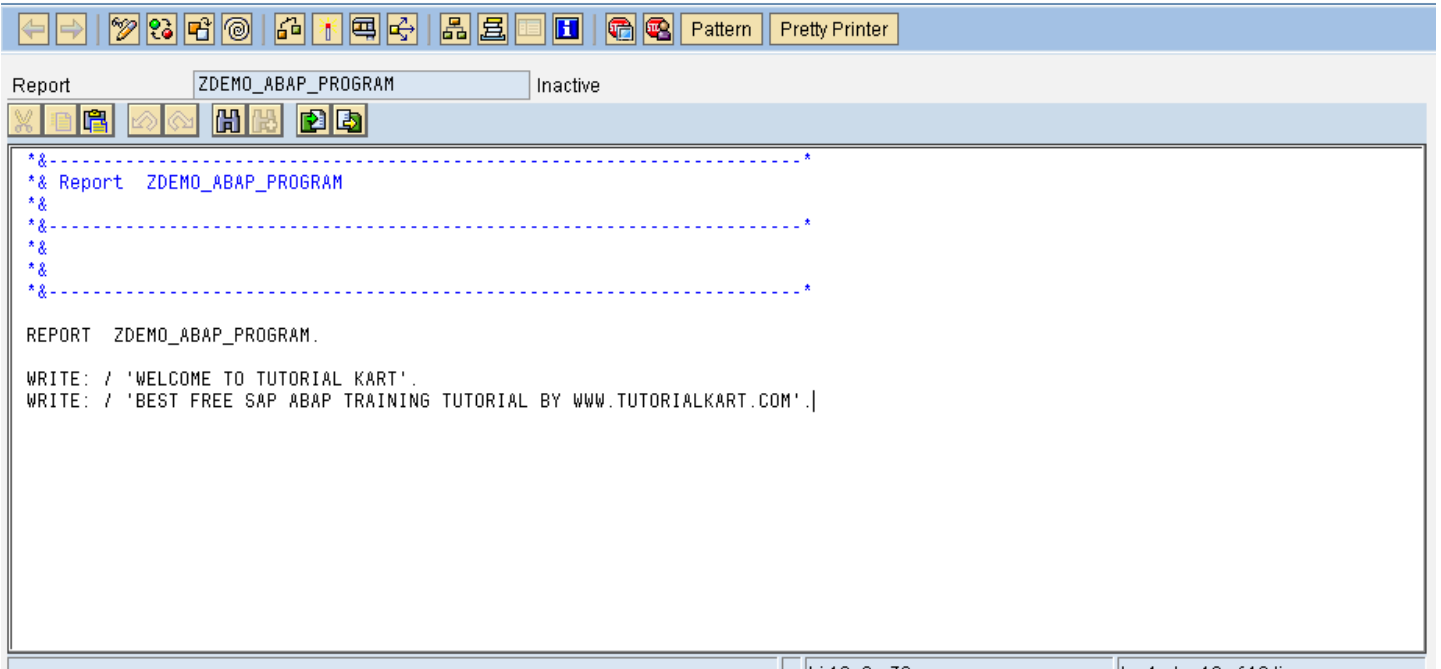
Pattern Pretty Printer

Report ZDEMO_ABAP_PROGRAM Inactive

*&---------------------------------------------------------------------*
*& Report ZDEMO_ABAP_PROGRAM
*&
*&---------------------------------------------------------------------*
*&
*&
*&---------------------------------------------------------------------*

REPORT ZDEMO_ABAP_PROGRAM.

WRITE: / 'WELCOME TO TUTORIAL KART'.
WRITE: / 'BEST FREE SAP ABAP TRAINING TUTORIAL BY WWW.TUTORIALKART.COM'.

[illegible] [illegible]